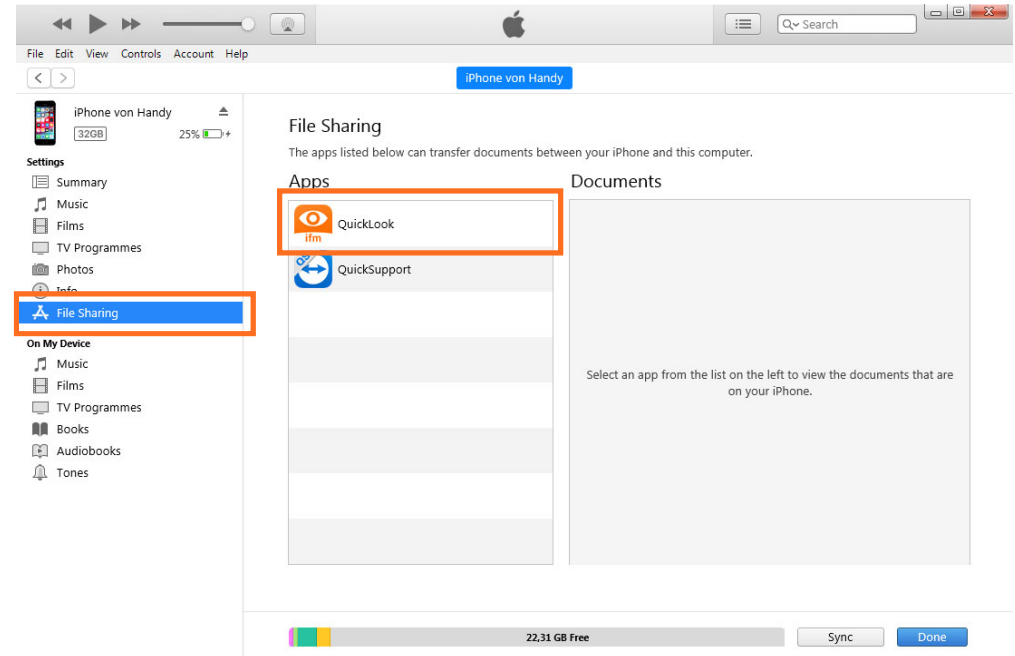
Search

File Edit View Controls Account Help

iPhone von Handy

iPhone von Handy
32GB
25%

Settings
Summary
Music
Films
TV Programmes
Photos
Info
File Sharing

On My Device
Music
Films
TV Programmes
Books
Audiobooks
Tones

File Sharing
The apps listed below can transfer documents between your iPhone and this computer.

Apps
ifm
QuickLook
QuickSupport

Documents
Select an app from the list on the left to view the documents that are on your iPhone.

22,31 GB Free
Sync
Done